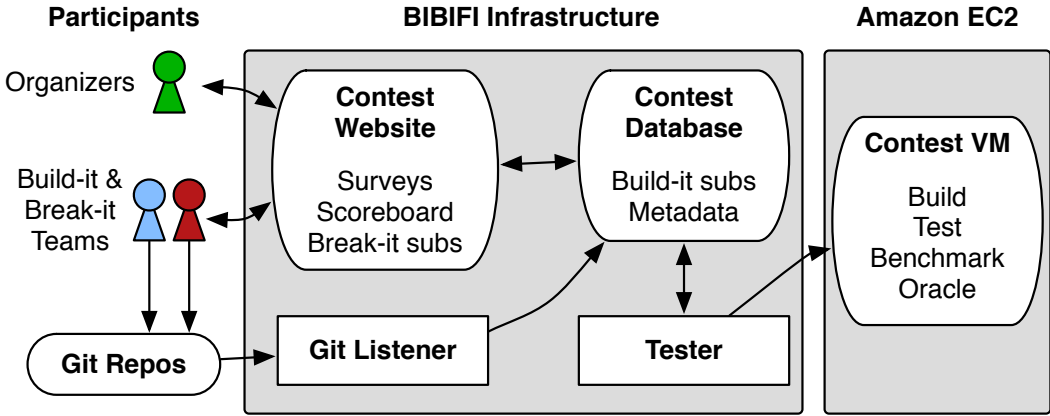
Participants

BIBIFI Infrastructure

Amazon EC2

Organizers

Build-it & Break-it Teams

Contest Website

Surveys
Scoreboard
Break-it subs

Contest Database

Build-it subs
Metadata

Contest VM

Build
Test
Benchmark
Oracle

Git Repos

Git Listener

Tester